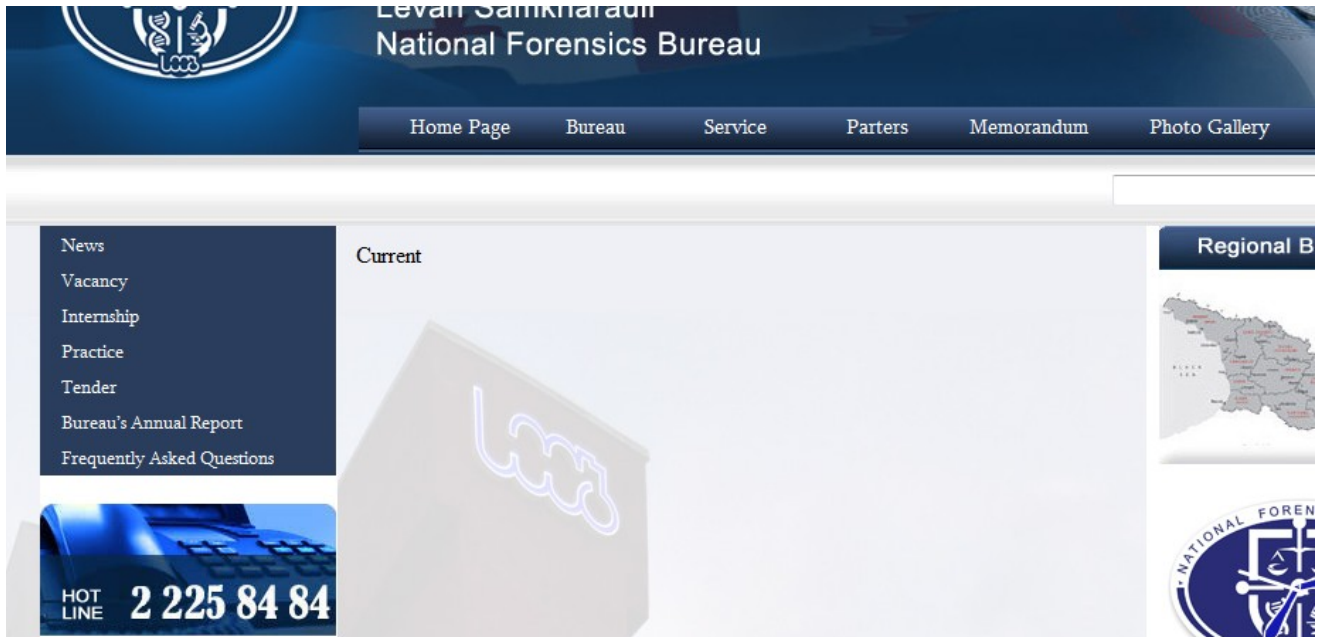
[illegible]

Levan Samkharauli
National Forensics Bureau

Home Page
Bureau
Service
Parters
Memorandum
Photo Gallery

News
Vacancy
Internship
Practice
Tender
Bureau's Annual Report
Frequently Asked Questions

HOT LINE 2 225 84 84

Current

Regional B

NATIONAL FOREN